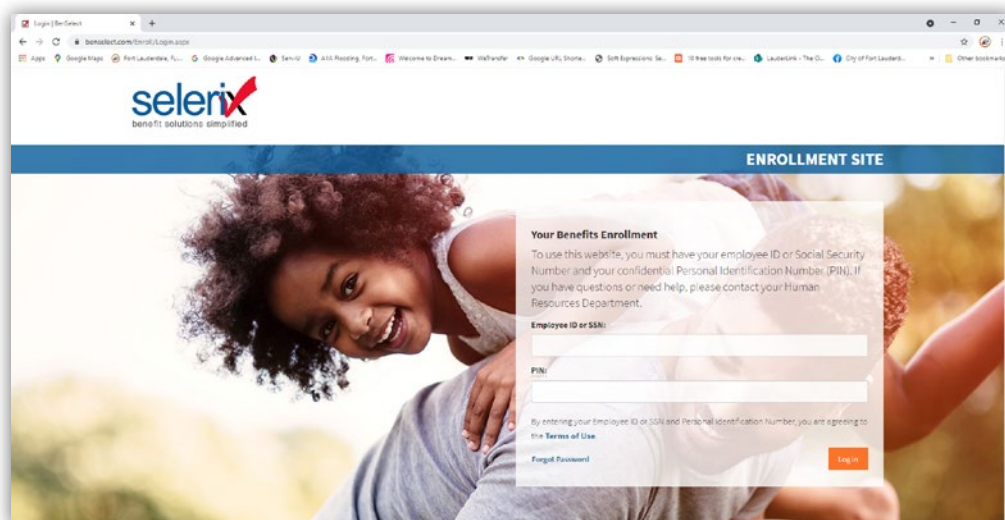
Login | BenSelect

benselect.com/Enroll/Login.aspx

Apps Google Maps Fort Lauderdale, FL... Google Advanced I... Serv-U AAA Flooding, Fort... Welcome to Dream... WeTransfer Google URL Shorte... Soft Expressions: Se... 10 free tools for cre... Lauderlink - The Ci... City of Fort Lauderd... Other bookmarks

selerix
benefit solutions simplified

ENROLLMENT SITE

Your Benefits Enrollment

To use this website, you must have your employee ID or Social Security Number and your confidential Personal Identification Number (PIN). If you have questions or need help, please contact your Human Resources Department.

Employee ID or SSN:

PIN:

By entering your Employee ID or SSN and Personal Identification Number, you are agreeing to the Terms of Use

Forgot Password

Log in